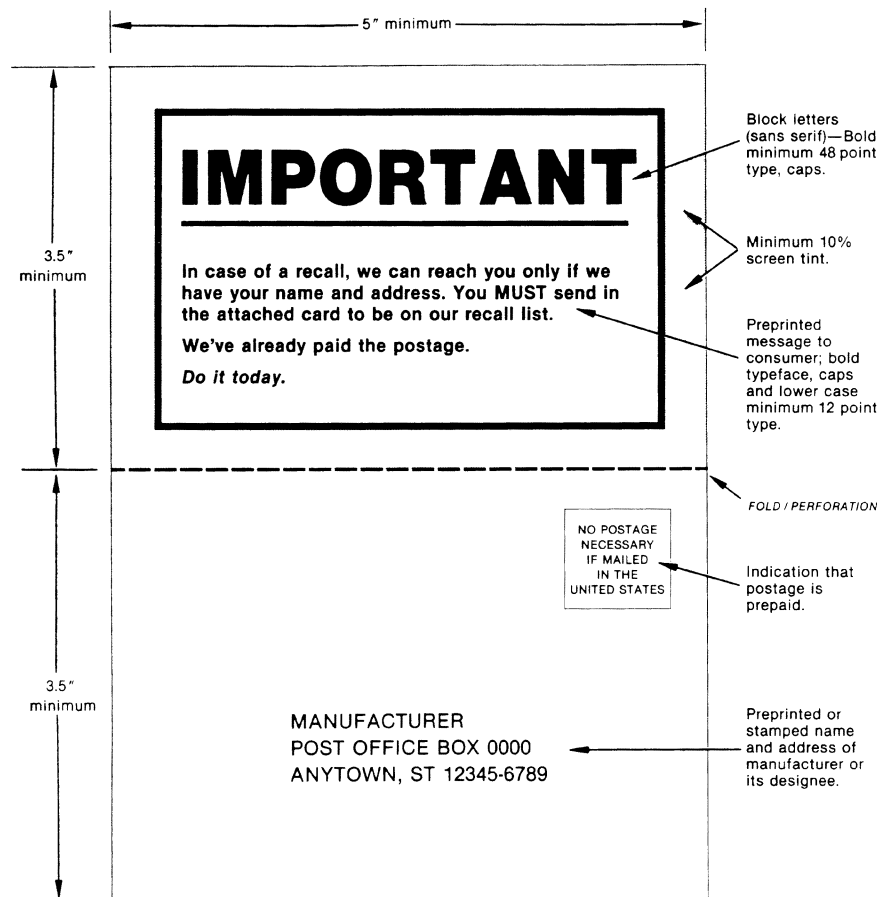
5″ minimum

3.5″ minimum

IMPORTANT

In case of a recall, we can reach you only if we have your name and address. You MUST send in the attached card to be on our recall list.

We've already paid the postage.

*Do it today.*

Block letters (sans serif)—Bold minimum 48 point type, caps.

Minimum 10% screen tint.

Preprinted message to consumer; bold typeface, caps and lower case minimum 12 point type.

FOLD / PERFORATION

NO POSTAGE NECESSARY IF MAILED IN THE UNITED STATES

Indication that postage is prepaid.

3.5″ minimum

MANUFACTURER
POST OFFICE BOX 0000
ANYTOWN, ST 12345-6789

Preprinted or stamped name and address of manufacturer or its designee.